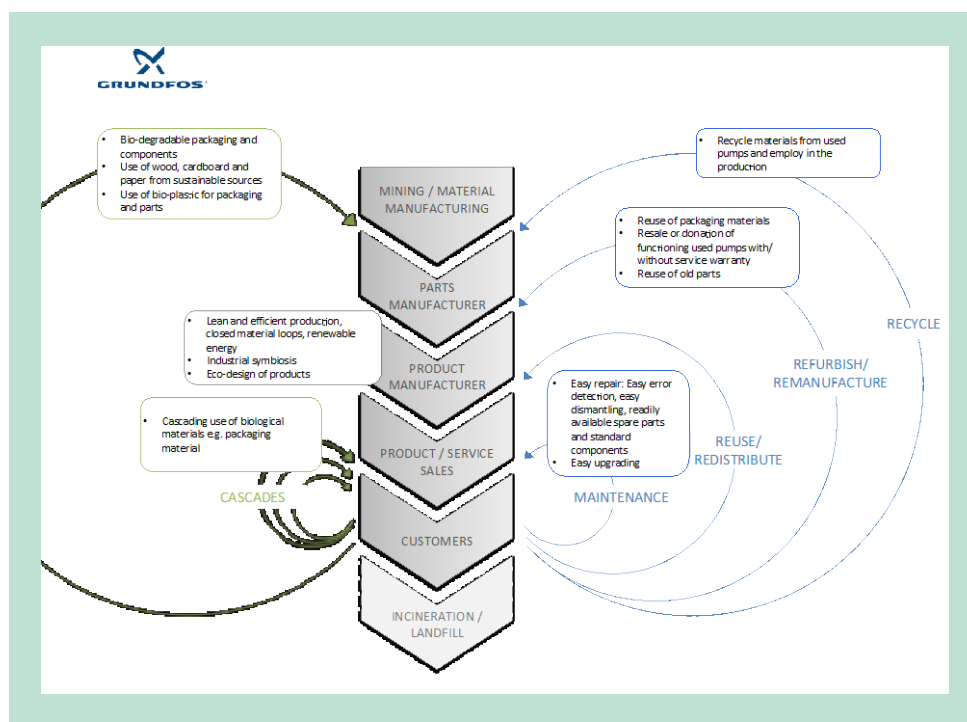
GRUNDFOS

• Bio-degradable packaging and components
• Use of wood, cardboard and paper from sustainable sources
• Use of bio-plastic for packaging and parts

• Recycle materials from used pumps and employ in the production

MINING / MATERIAL MANUFACTURING

• Reuse of packaging materials
• Resale or donation of functioning used pumps with/ without service warranty
• Reuse of old parts

PARTS MANUFACTURER

RECYCLE

• Lean and efficient production, closed material loops, renewable energy
• Industrial symbiosis
• Eco-design of products

PRODUCT MANUFACTURER

REFURBISH/ REMANUFACTURE

• Cascading use of biological materials e.g. packaging material

• Easy repair: Easy error detection, easy dismantling, readily available spare parts and standard components
• Easy upgrading

PRODUCT / SERVICE SALES

REUSE/ REDISTRIBUTE

CASCADES

MAINTENANCE

CUSTOMERS

INCINERATION / LANDFILL